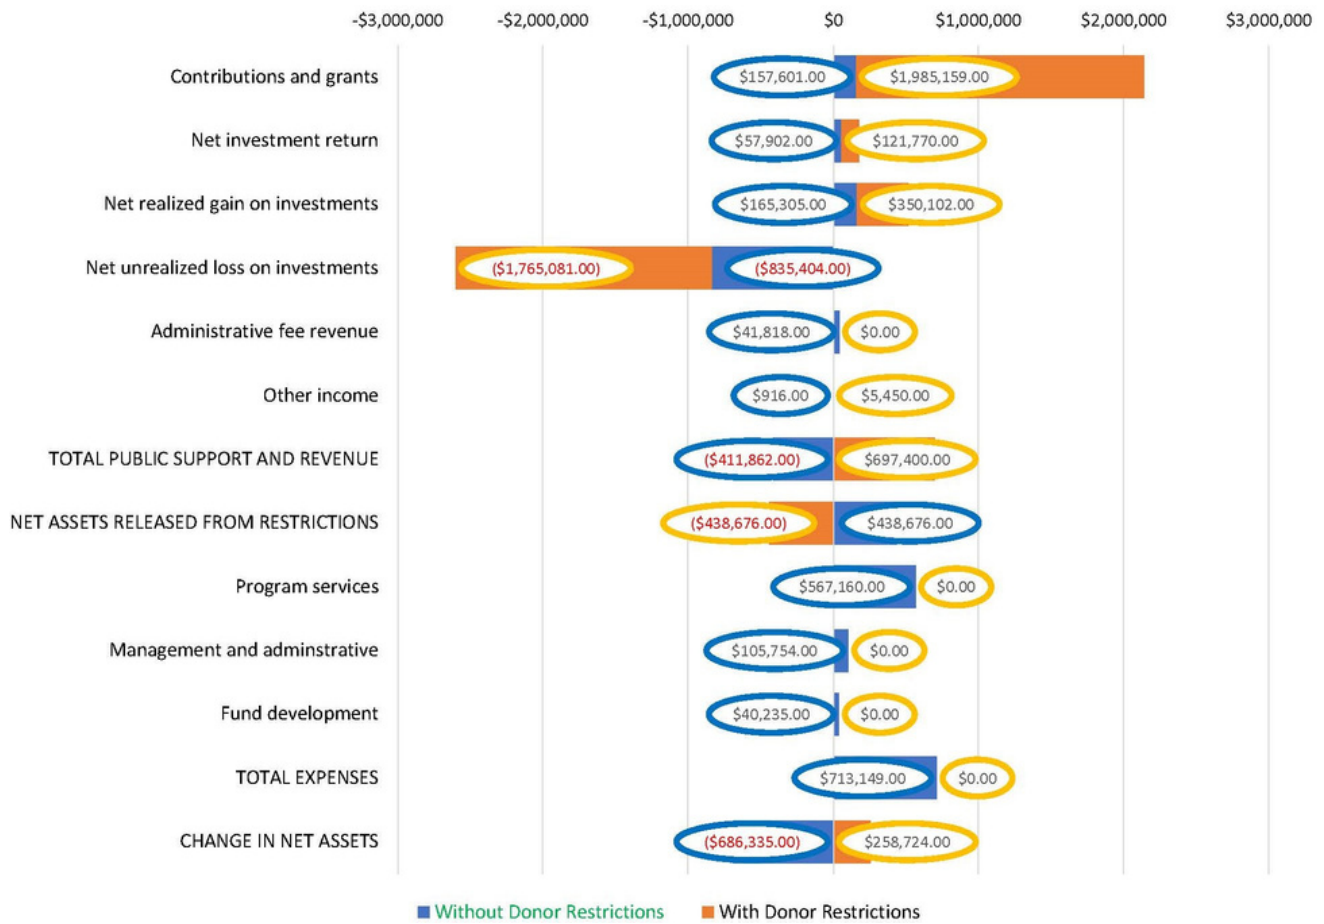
-$3,000,000 -$2,000,000 -$1,000,000 $0 $1,000,000 $2,000,000 $3,000,000

Contributions and grants $157,601.00 $1,985,159.00

Net investment return $57,902.00 $121,770.00

Net realized gain on investments $165,305.00 $350,102.00

Net unrealized loss on investments ($1,765,081.00) ($835,404.00)

Administrative fee revenue $41,818.00 $0.00

Other income $916.00 $5,450.00

TOTAL PUBLIC SUPPORT AND REVENUE ($411,862.00) $697,400.00

NET ASSETS RELEASED FROM RESTRICTIONS ($438,676.00) $438,676.00

Program services $567,160.00 $0.00

Management and adminstrative $105,754.00 $0.00

Fund development $40,235.00 $0.00

TOTAL EXPENSES $713,149.00 $0.00

CHANGE IN NET ASSETS ($686,335.00) $258,724.00

Without Donor Restrictions With Donor Restrictions